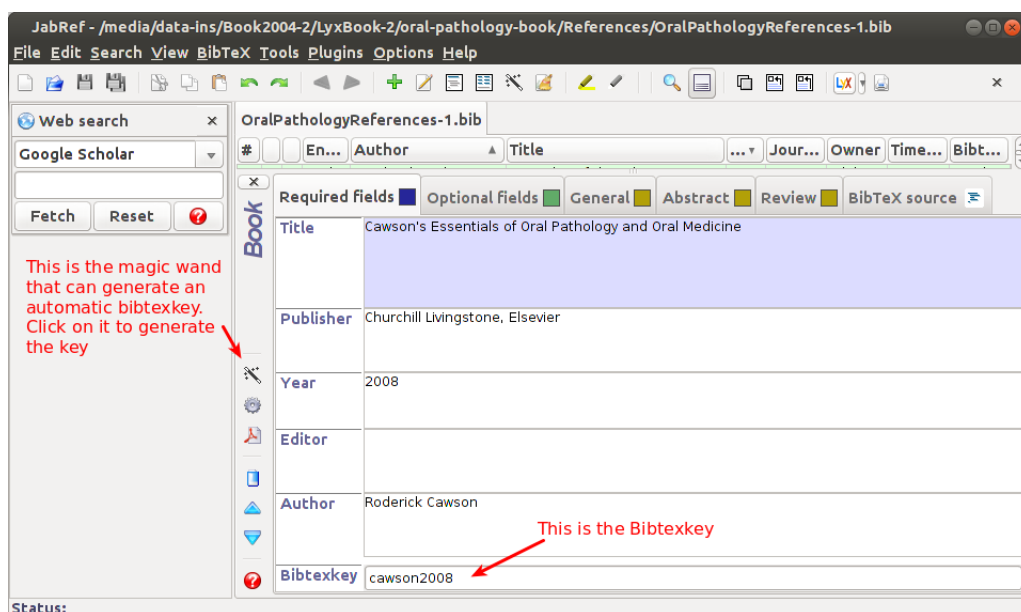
JabRef - /media/data-ins/Book2004-2/LyxBook-2/oral-pathology-book/References/OralPathologyReferences-1.bib

File Edit Search View BibTeX Tools Plugins Options Help

Web search ×

Google Scholar

Fetch Reset

This is the magic wand that can generate an automatic bibtexkey. Click on it to generate the key

OralPathologyReferences-1.bib

| # | | | En... | Author | Title | ... | Jour... | Owner | Time... | Bibt... |
|---|---|---|---|---|---|---|---|---|---|---|

Book

Required fields | Optional fields | General | Abstract | Review | BibTeX source

| Title | Cawson's Essentials of Oral Pathology and Oral Medicine |
|---|---|
| Publisher | Churchill Livingstone, Elsevier |
| Year | 2008 |
| Editor | |
| Author | Roderick Cawson |
| Bibtexkey | cawson2008 |

This is the Bibtexkey

Status: